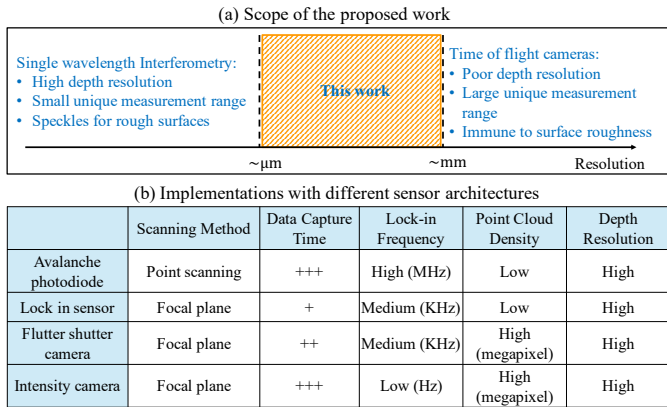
(a) Scope of the proposed work

Single wavelength Interferometry:
• High depth resolution
• Small unique measurement range
• Speckles for rough surfaces

This work

Time of flight cameras:
• Poor depth resolution
• Large unique measurement range
• Immune to surface roughness

~μm

~mm

Resolution

(b) Implementations with different sensor architectures

| | Scanning Method | Data Capture Time | Lock-in Frequency | Point Cloud Density | Depth Resolution |
|---|---|---|---|---|---|
| Avalanche photodiode | Point scanning | +++ | High (MHz) | Low | High |
| Lock in sensor | Focal plane | + | Medium (KHz) | Low | High |
| Flutter shutter camera | Focal plane | ++ | Medium (KHz) | High (megapixel) | High |
| Intensity camera | Focal plane | +++ | Low (Hz) | High (megapixel) | High |